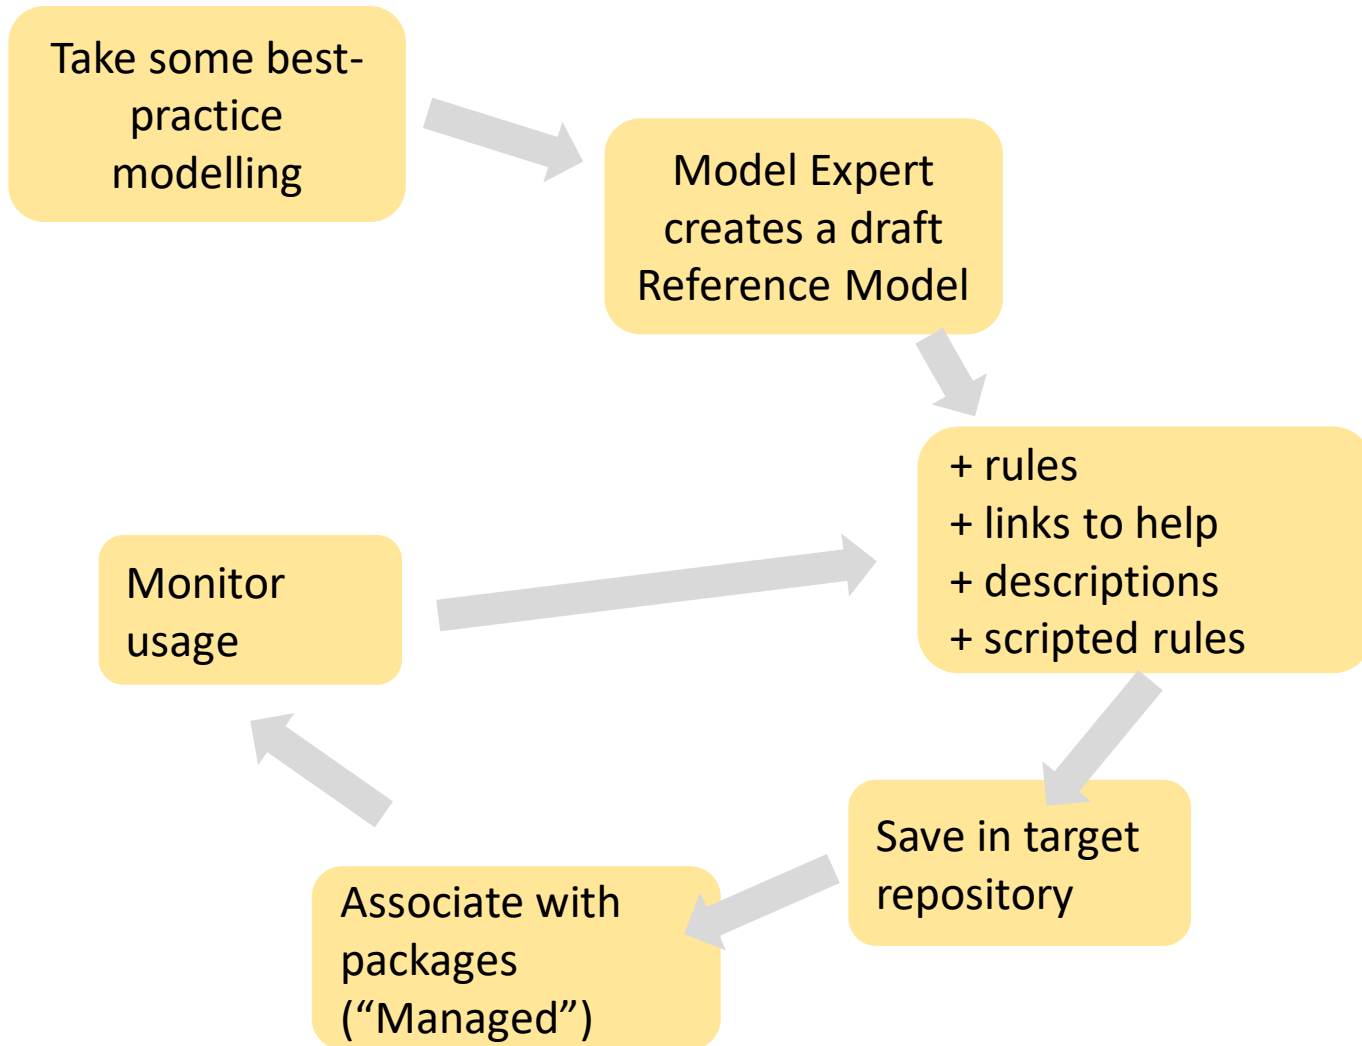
Take some best-practice modelling

Model Expert creates a draft Reference Model

+ rules
+ links to help
+ descriptions
+ scripted rules

Save in target repository

Associate with packages ("Managed")

Monitor usage